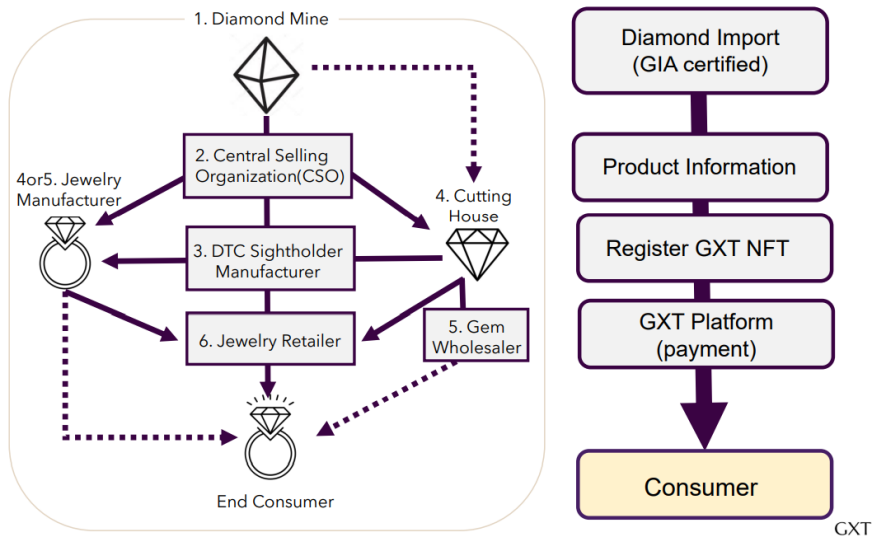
1. Diamond Mine

2. Central Selling Organization(CSO)

4or5. Jewelry Manufacturer

4. Cutting House

3. DTC Sightholder Manufacturer

6. Jewelry Retailer

5. Gem Wholesaler

End Consumer

Diamond Import (GIA certified)

Product Information

Register GXT NFT

GXT Platform (payment)

Consumer

GXT